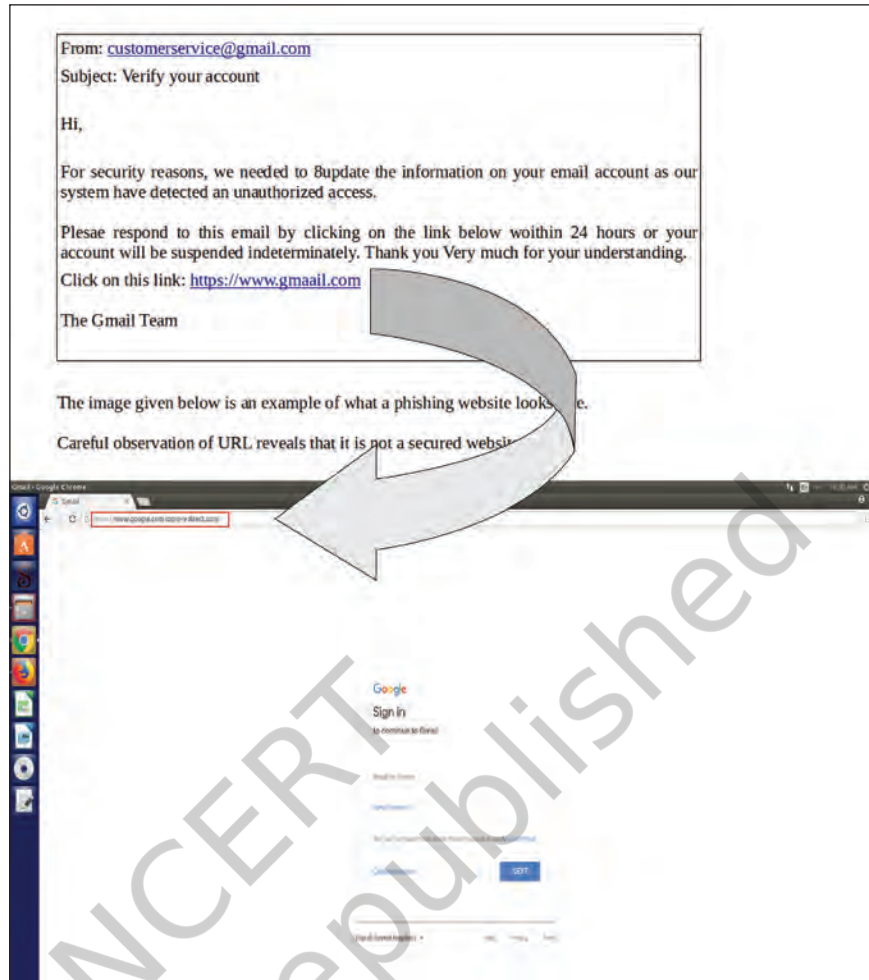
From: customerservice@gmail.com
Subject: Verify your account

Hi,

For security reasons, we needed to 8update the information on your email account as our system have detected an unauthorized access.

Plesae respond to this email by clicking on the link below woithin 24 hours or your account will be suspended indeterminately. Thank you Very much for your understanding.

Click on this link: https://www.gmaail.com

The Gmail Team

The image given below is an example of what a phishing website looks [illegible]e.

Careful observation of URL reveals that it is not a secured websi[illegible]

Gmail - Google Chrome

G Gmail

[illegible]

Google
Sign in
to continue to Gmail

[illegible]

NEXT

NCERT
not to be republished